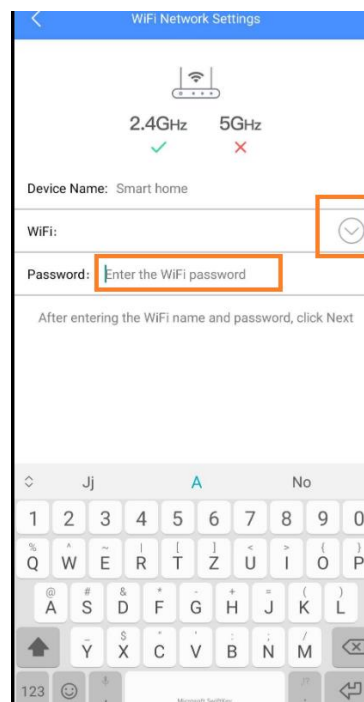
WiFi Network Settings

2.4GHz 5GHz

Device Name: Smart home

WiFi:

Password: Enter the WiFi password

After entering the WiFi name and password, click Next

Jj A No

1 2 3 4 5 6 7 8 9 0

Q W E R T Z U I O P

A S D F G H J K L

Y X C V B N M

123

Microsoft SwiftKey